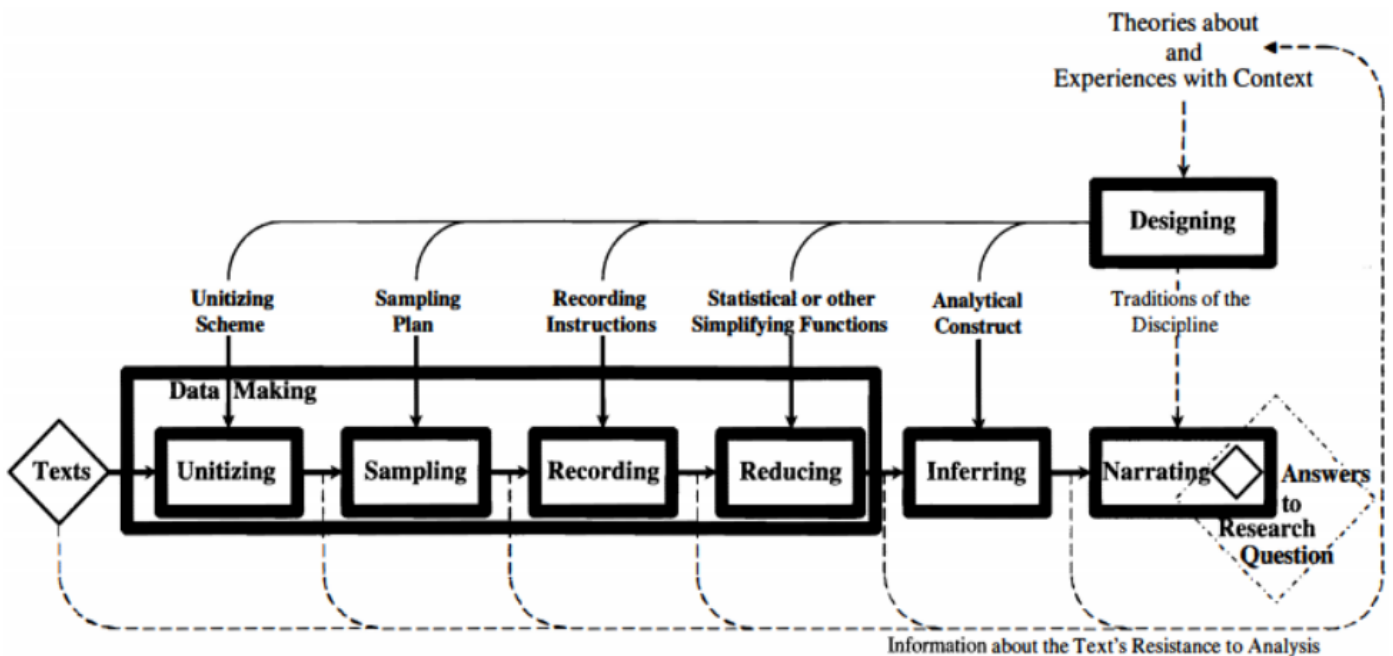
Theories about
and
Experiences with Context

Designing

Unitizing Scheme

Sampling Plan

Recording Instructions

Statistical or other Simplifying Functions

Analytical Construct

Traditions of the Discipline

Data Making

Texts

Unitizing

Sampling

Recording

Reducing

Inferring

Narrating

Answers to Research Question

Information about the Text's Resistance to Analysis